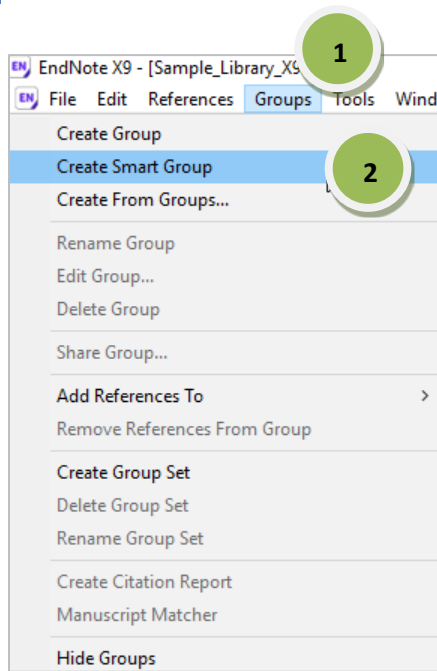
EN EndNote X9 - [Sample_Library_X9

1

EN File Edit References Groups Tools Wind

Create Group

Create Smart Group

2

Create From Groups...

Rename Group

Edit Group...

Delete Group

Share Group...

Add References To >

Remove References From Group

Create Group Set

Delete Group Set

Rename Group Set

Create Citation Report

Manuscript Matcher

Hide Groups